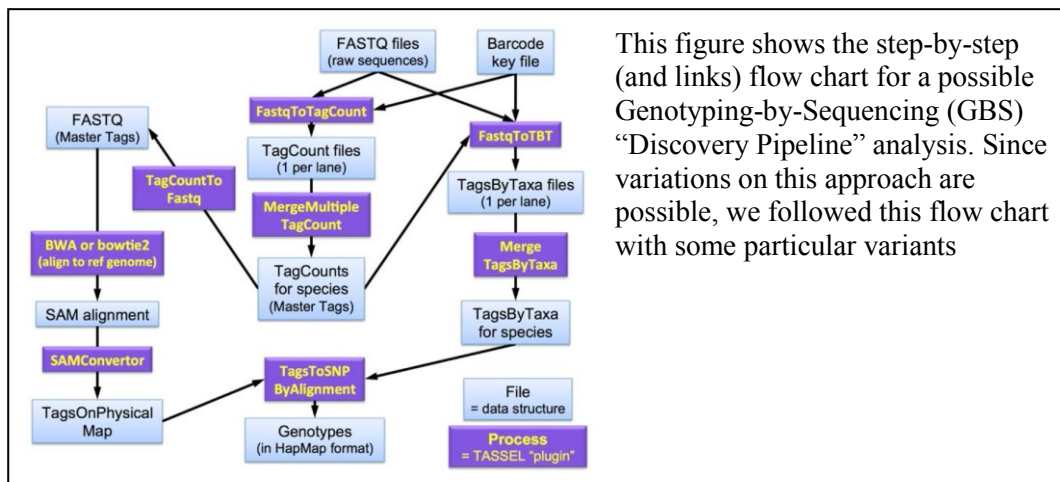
FASTQ files
(raw sequences)

Barcode
key file

FastqToTagCount

FastqToTBT

FASTQ
(Master Tags)

TagCount files
(1 per lane)

TagCountTo
Fastq

MergeMultiple
TagCount

TagsByTaxa files
(1 per lane)

Merge
TagsByTaxa

BWA or bowtie2
(align to ref genome)

TagCounts
for species
(Master Tags)

SAM alignment

TagsByTaxa
for species

SAMConvertor

TagsToSNP
ByAlignment

TagsOnPhysical
Map

Genotypes
(in HapMap format)

File
= data structure

Process
= TASSEL "plugin"

This figure shows the step-by-step (and links) flow chart for a possible Genotyping-by-Sequencing (GBS) "Discovery Pipeline" analysis. Since variations on this approach are possible, we followed this flow chart with some particular variants